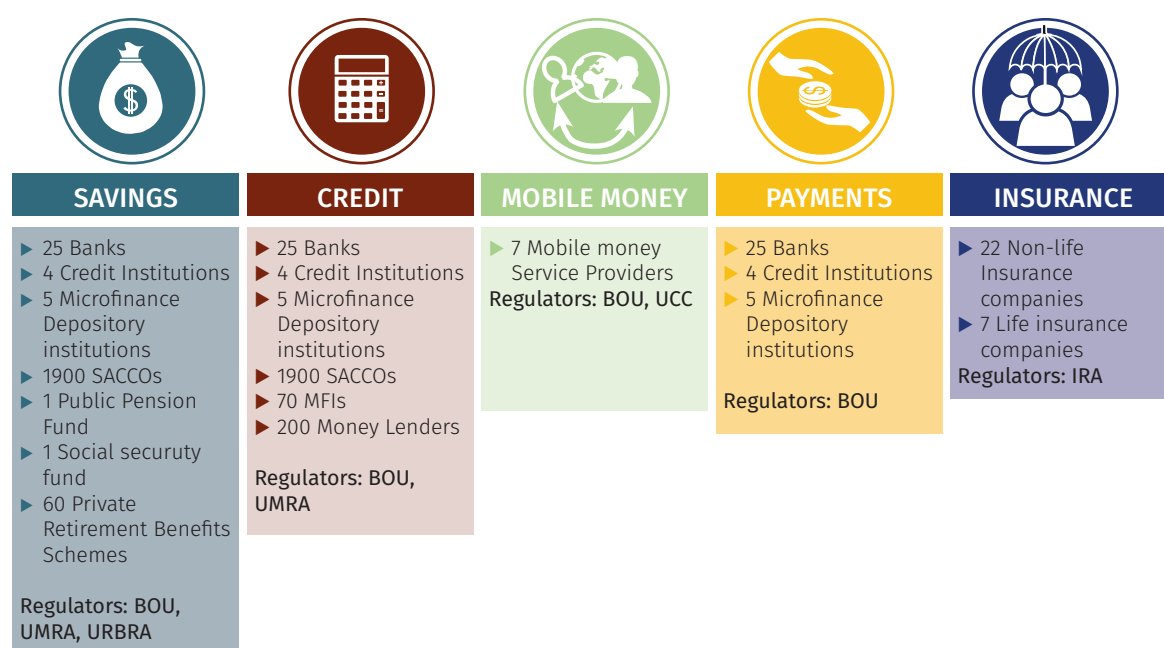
SAVINGS

▶ 25 Banks
▶ 4 Credit Institutions
▶ 5 Microfinance Depository institutions
▶ 1900 SACCOs
▶ 1 Public Pension Fund
▶ 1 Social securuty fund
▶ 60 Private Retirement Benefits Schemes

Regulators: BOU, UMRA, URBRA

CREDIT

▶ 25 Banks
▶ 4 Credit Institutions
▶ 5 Microfinance Depository institutions
▶ 1900 SACCOs
▶ 70 MFIs
▶ 200 Money Lenders

Regulators: BOU, UMRA

MOBILE MONEY

▶ 7 Mobile money Service Providers
Regulators: BOU, UCC

PAYMENTS

▶ 25 Banks
▶ 4 Credit Institutions
▶ 5 Microfinance Depository institutions

Regulators: BOU

INSURANCE

▶ 22 Non-life Insurance companies
▶ 7 Life insurance companies
Regulators: IRA